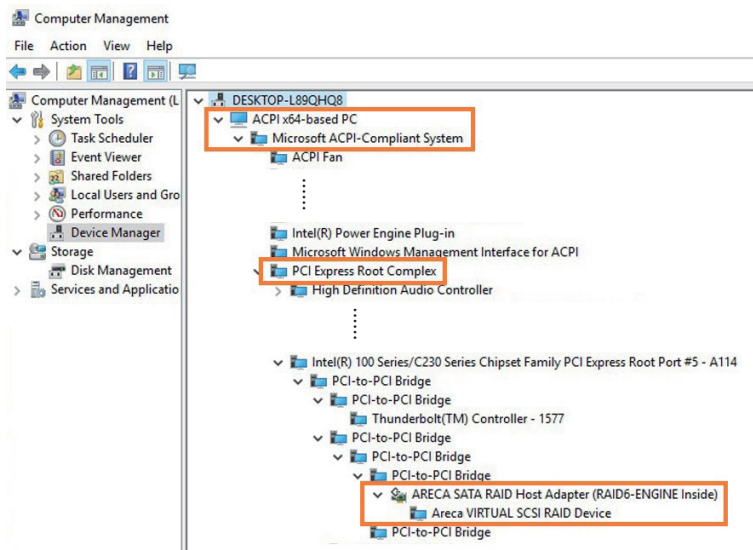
Computer Management

File Action View Help

Computer Management (L
System Tools
Task Scheduler
Event Viewer
Shared Folders
Local Users and Gro
Performance
Device Manager
Storage
Disk Management
Services and Applicatio

DESKTOP-L89QHQ8
ACPI x64-based PC
Microsoft ACPI-Compliant System
ACPI Fan
Intel(R) Power Engine Plug-in
Microsoft Windows Management Interface for ACPI
PCI Express Root Complex
High Definition Audio Controller
Intel(R) 100 Series/C230 Series Chipset Family PCI Express Root Port #5 - A114
PCI-to-PCI Bridge
PCI-to-PCI Bridge
Thunderbolt(TM) Controller - 1577
PCI-to-PCI Bridge
PCI-to-PCI Bridge
PCI-to-PCI Bridge
ARECA SATA RAID Host Adapter (RAID6-ENGINE Inside)
Areca VIRTUAL SCSI RAID Device
PCI-to-PCI Bridge